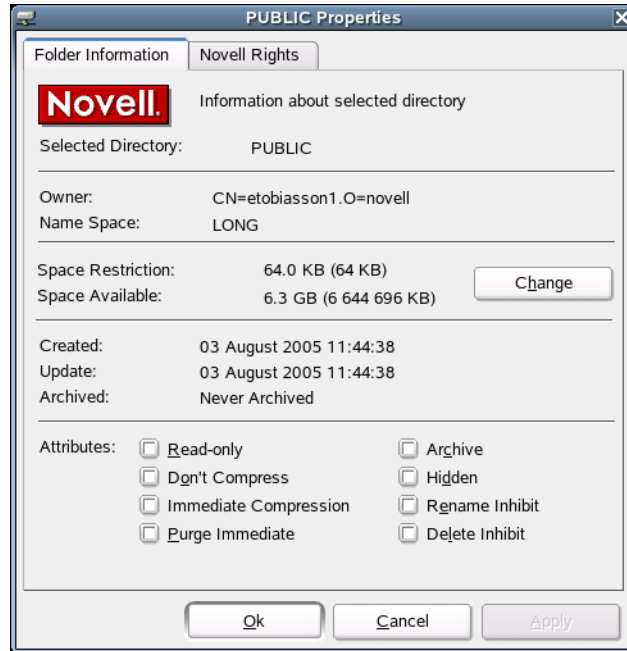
PUBLIC Properties

Folder Information
Novell Rights

Novell.
Information about selected directory

Selected Directory: PUBLIC

Owner: CN=etobiasson1.O=novell
Name Space: LONG

Space Restriction: 64.0 KB (64 KB)
Space Available: 6.3 GB (6 644 696 KB)
Change

Created: 03 August 2005 11:44:38
Update: 03 August 2005 11:44:38
Archived: Never Archived

Attributes:
Read-only
Don't Compress
Immediate Compression
Purge Immediate
Archive
Hidden
Rename Inhibit
Delete Inhibit

Ok
Cancel
Apply